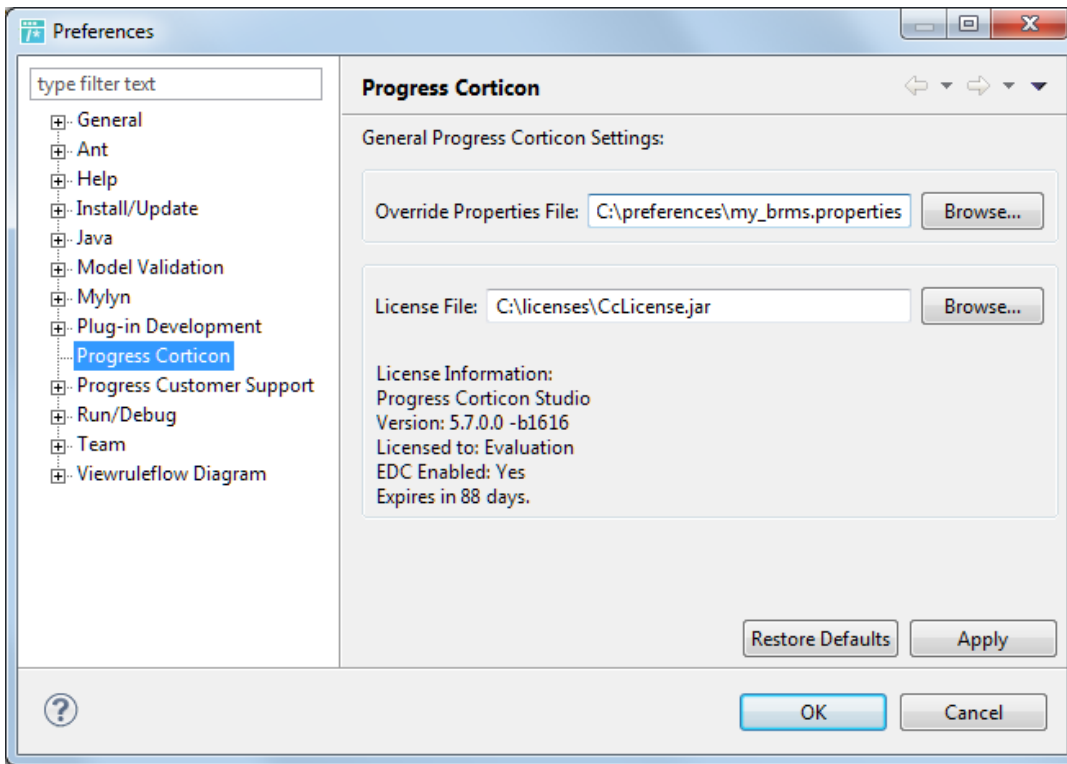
Preferences

type filter text

General
Ant
Help
Install/Update
Java
Model Validation
Mylyn
Plug-in Development
Progress Corticon
Progress Customer Support
Run/Debug
Team
Viewruleflow Diagram

Progress Corticon

General Progress Corticon Settings:

Override Properties File: C:\preferences\my_brms.properties Browse...

License File: C:\licenses\CcLicense.jar Browse...

License Information:
Progress Corticon Studio
Version: 5.7.0.0 -b1616
Licensed to: Evaluation
EDC Enabled: Yes
Expires in 88 days.

Restore Defaults Apply

OK Cancel